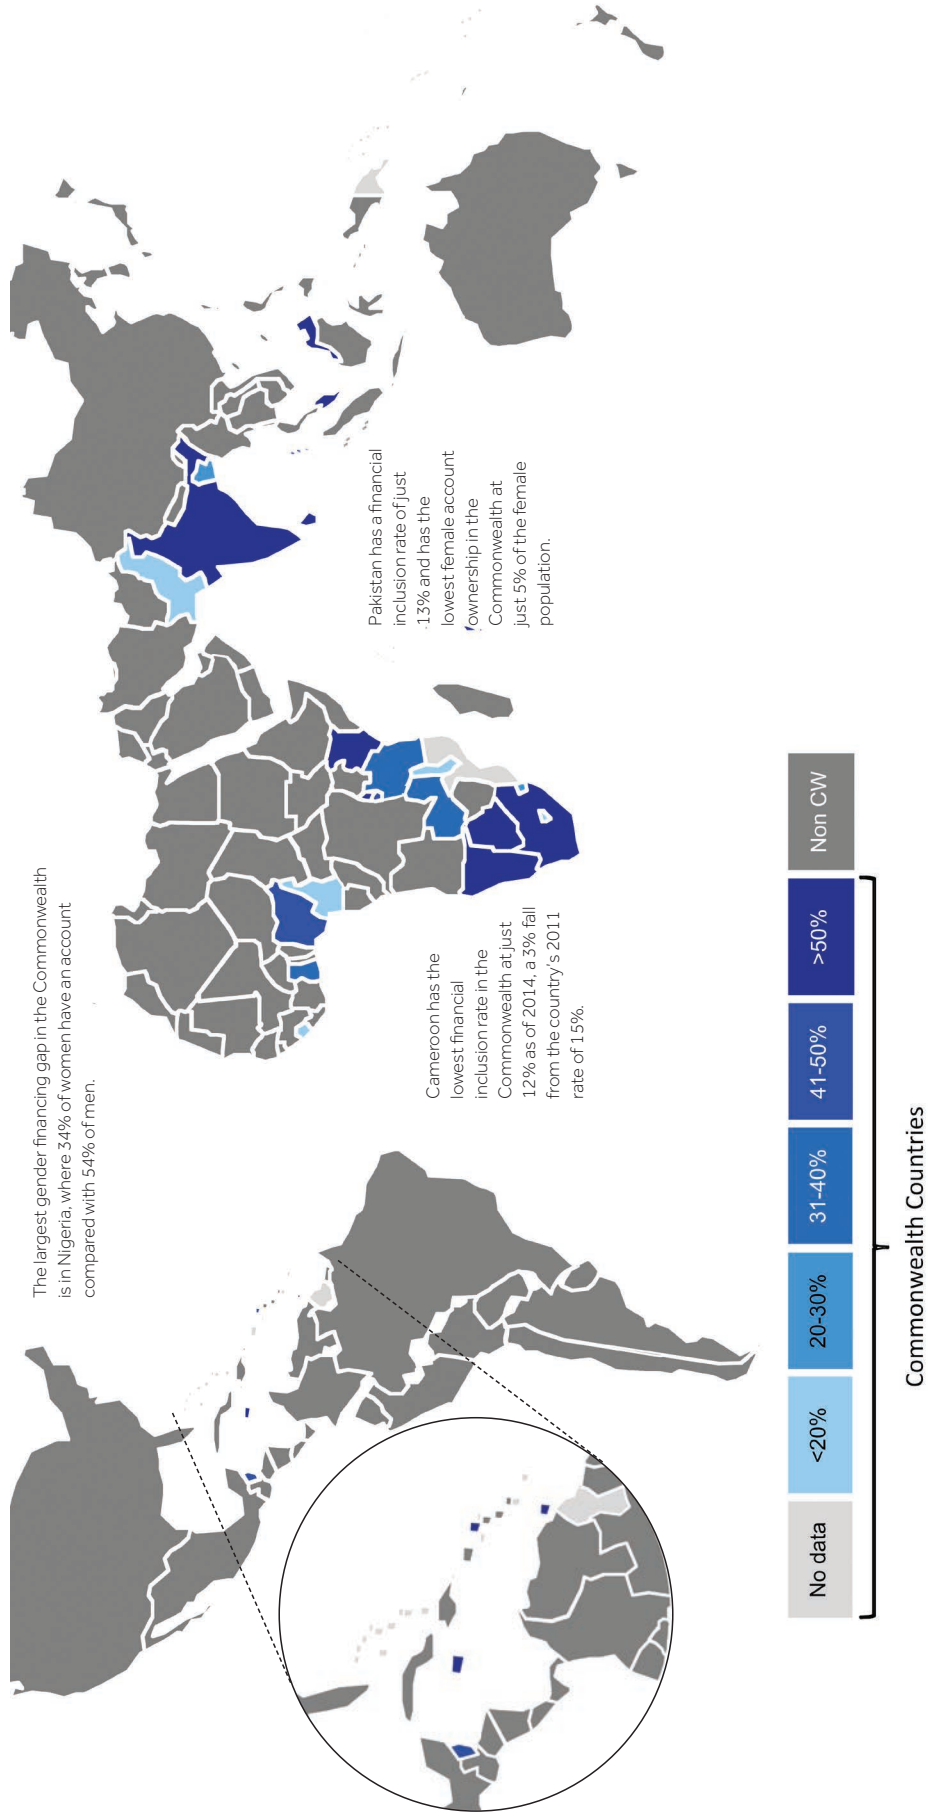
The largest gender financing gap in the Commonwealth is in Nigeria, where 34% of women have an account compared with 54% of men.

Cameroon has the lowest financial inclusion rate in the Commonwealth at just 12% as of 2014, a 3% fall from the country's 2011 rate of 15%.

Pakistan has a financial inclusion rate of just 13% and has the lowest female account ownership in the Commonwealth at just 5% of the female population.

| No data | <20% | 20-30% | 31-40% | 41-50% | >50% | Non CW |
|---|---|---|---|---|---|---|

Commonwealth Countries